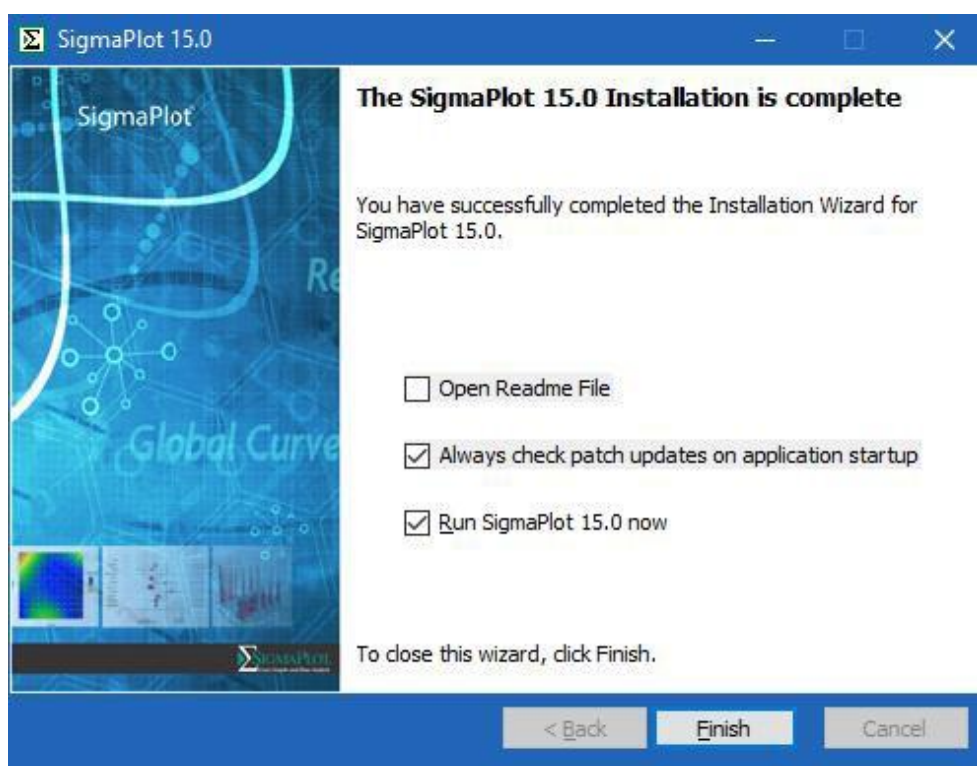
SigmaPlot 15.0

SigmaPlot

Re

Global Curve

SIGMAPLOT

The SigmaPlot 15.0 Installation is complete

You have successfully completed the Installation Wizard for SigmaPlot 15.0.

Open Readme File

Always check patch updates on application startup

Run SigmaPlot 15.0 now

To close this wizard, click Finish.

< Back

Finish

Cancel